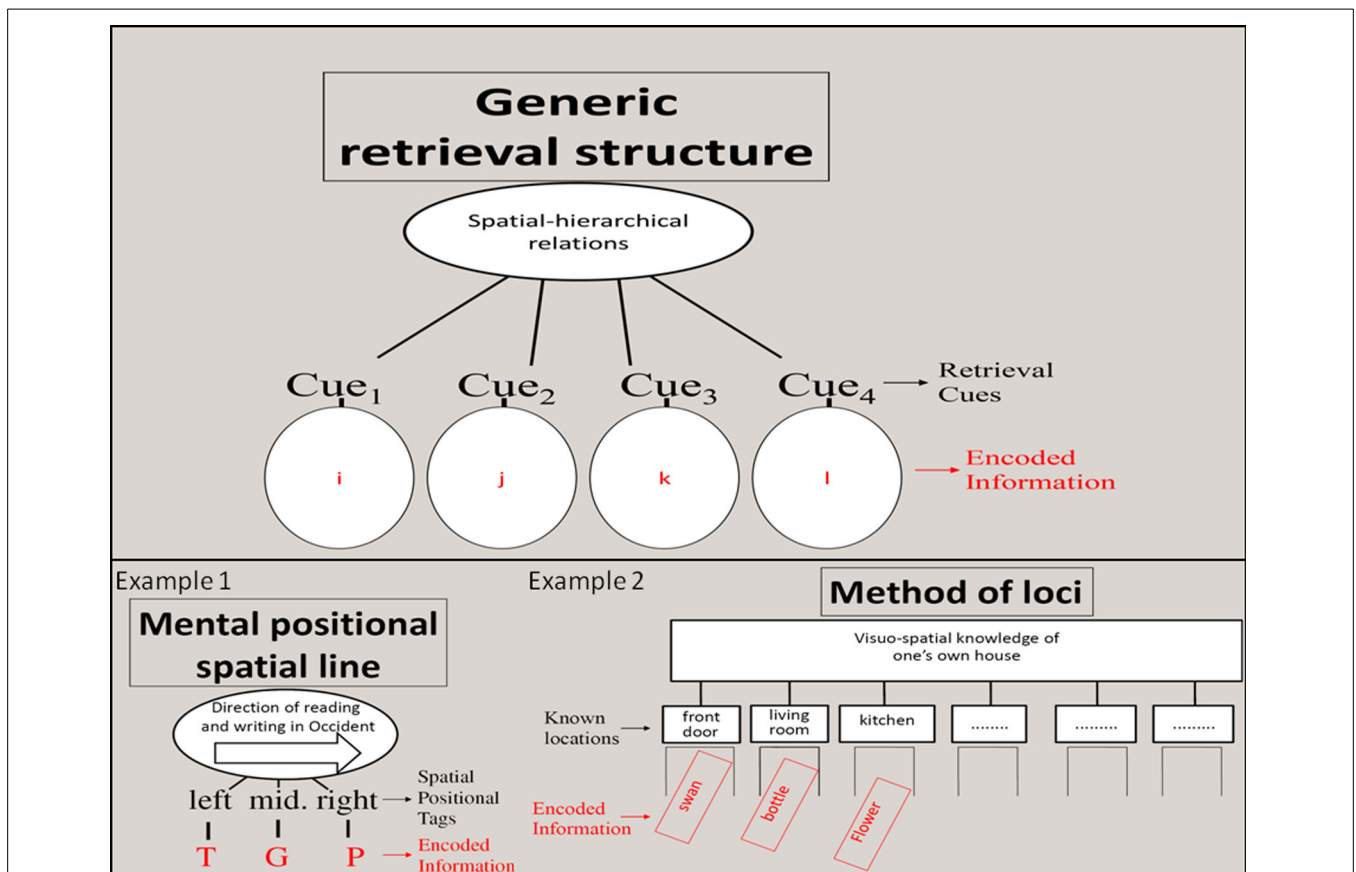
Generic retrieval structure

Spatial-hierarchical relations

$\text{Cue}_1$ $\text{Cue}_2$ $\text{Cue}_3$ $\text{Cue}_4$ → Retrieval Cues

i j k l → Encoded Information

Example 1

Mental positional spatial line

Direction of reading and writing in Occident

left mid. right → Spatial Positional Tags

T G P → Encoded Information

Example 2

Method of loci

Visuo-spatial knowledge of one's own house

Known locations → front door living room kitchen ........ ......... .........

Encoded Information → swan bottle Flower